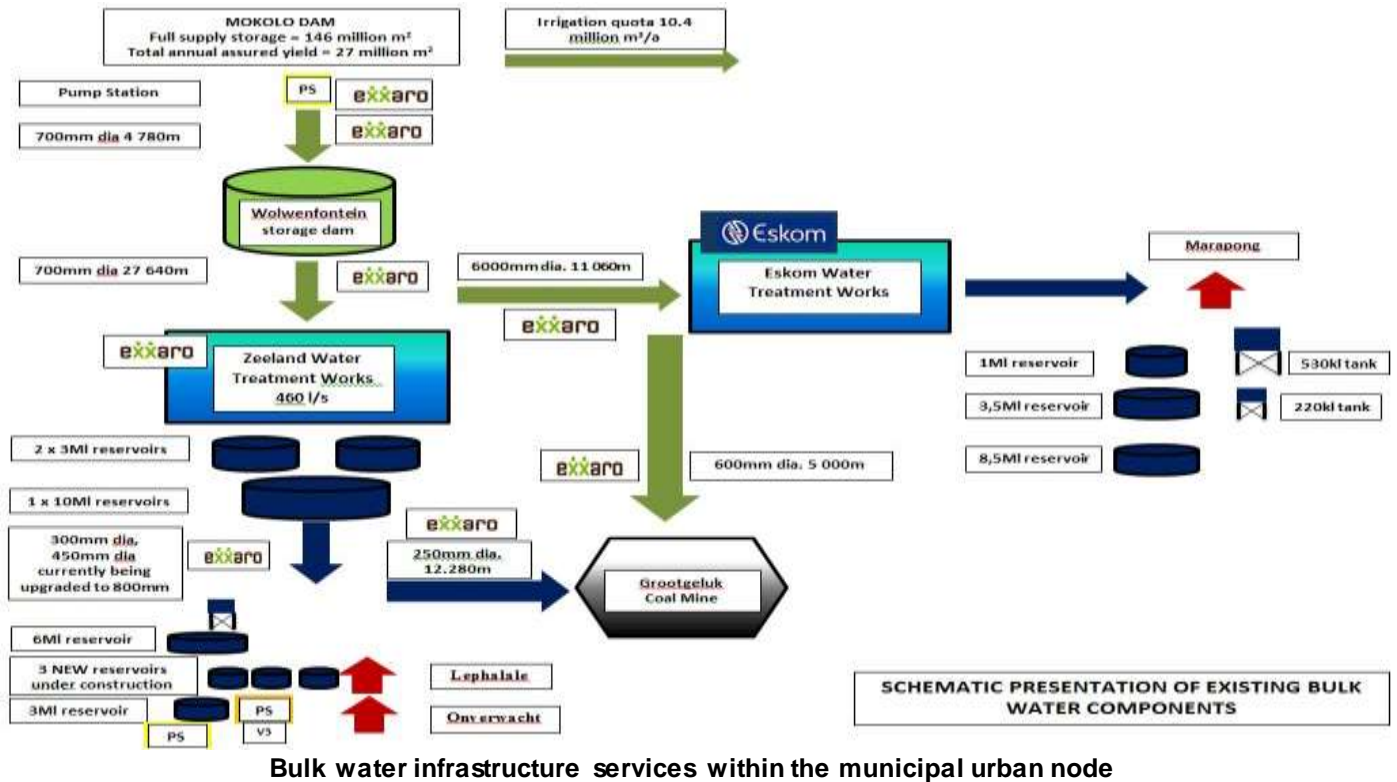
MOKOLO DAM
Full supply storage = 146 million m³
Total annual assured yield = 27 million m³

Irrigation quota 10.4 million m³/a

Pump Station

PS

exxaro

700mm dia 4 780m

exxaro

Wolwenfontein storage dam

700mm dia 27 640m

exxaro

6000mm dia. 11 060m

Eskom

Eskom Water Treatment Works

Marapong

exxaro

exxaro

Zeeland Water Treatment Works 460 l/s

1Ml reservoir

530kl tank

3,5Ml reservoir

220kl tank

2 x 3Ml reservoirs

8,5Ml reservoir

exxaro

600mm dia. 5 000m

1 x 10Ml reservoirs

exxaro

300mm dia, 450mm dia currently being upgraded to 800mm

exxaro

250mm dia. 12.280m

Grootgeluk Coal Mine

6Ml reservoir

3 NEW reservoirs under construction

Lephalale

SCHEMATIC PRESENTATION OF EXISTING BULK WATER COMPONENTS

3Ml reservoir

PS

Onverwacht

PS

V5

Bulk water infrastructure services within the municipal urban node